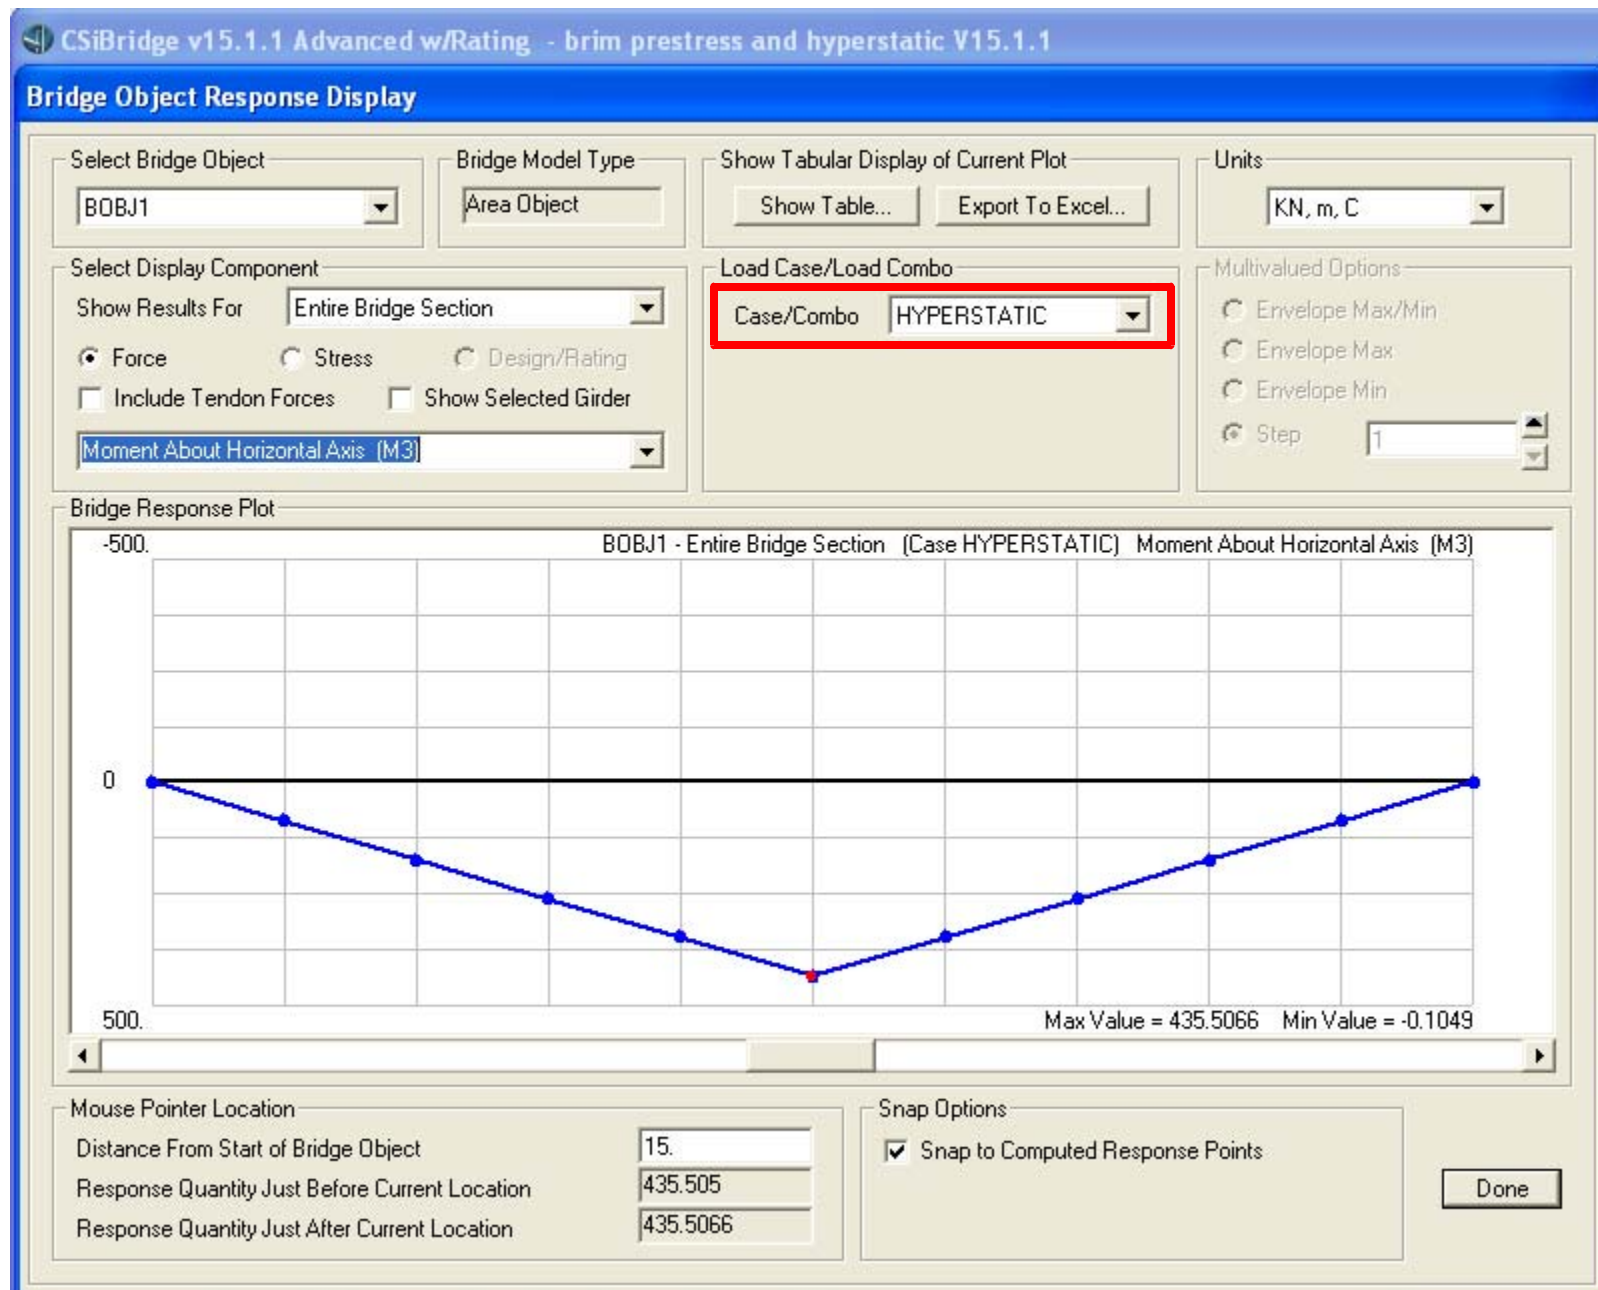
CSiBridge v15.1.1 Advanced w/Rating - brim prestress and hyperstatic V15.1.1

Bridge Object Response Display

Select Bridge Object
BOBJ1

Bridge Model Type
Area Object

Show Tabular Display of Current Plot
Show Table...
Export To Excel...

Units
KN, m, C

Select Display Component
Show Results For
Entire Bridge Section
Force
Stress
Design/Rating
Include Tendon Forces
Show Selected Girder
Moment About Horizontal Axis (M3)

Load Case/Load Combo
Case/Combo
HYPERSTATIC

Multivalued Options
Envelope Max/Min
Envelope Max
Envelope Min
Step
1

Bridge Response Plot
-500.
BOBJ1 - Entire Bridge Section (Case HYPERSTATIC) Moment About Horizontal Axis (M3)
0
500.
Max Value = 435.5066 Min Value = -0.1049

Mouse Pointer Location
Distance From Start of Bridge Object
15.
Response Quantity Just Before Current Location
435.505
Response Quantity Just After Current Location
435.5066

Snap Options
Snap to Computed Response Points

Done